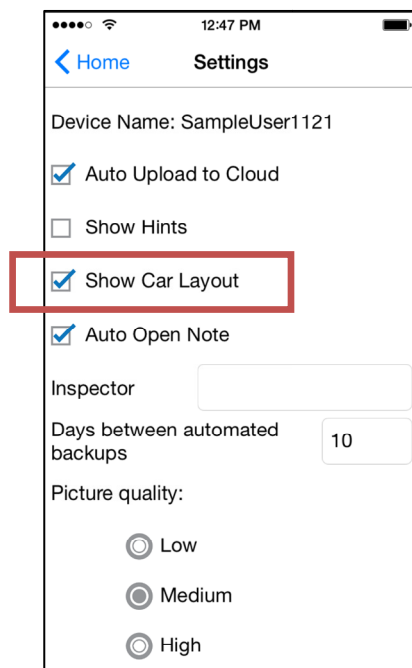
12:47 PM

Home

Settings

Device Name: SampleUser1121

Auto Upload to Cloud

Show Hints

Show Car Layout

Auto Open Note

Inspector

Days between automated backups

10

Picture quality:

Low

Medium

High